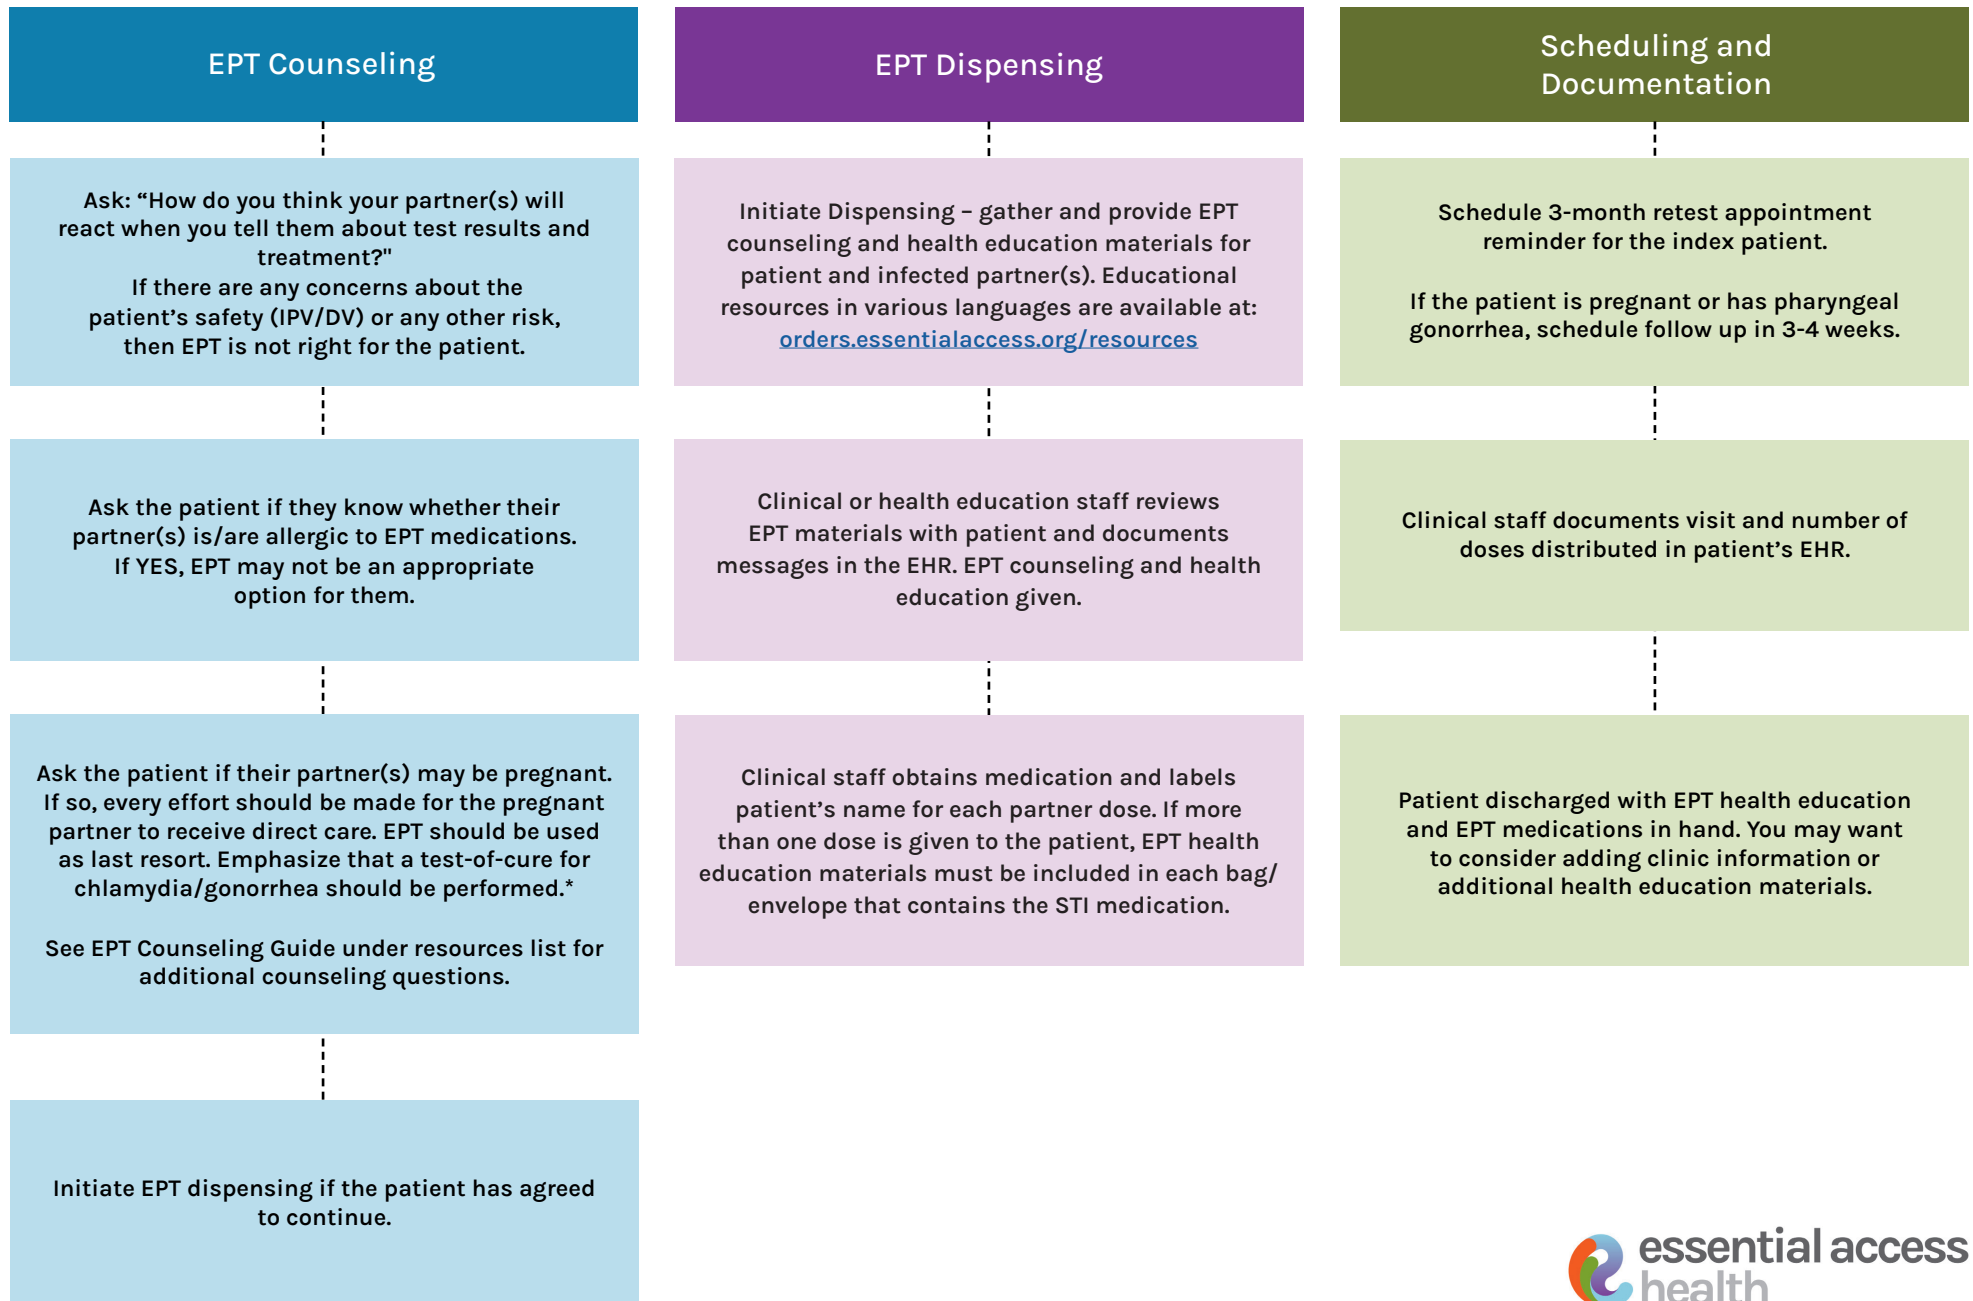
EPT Counseling

Ask: “How do you think your partner(s) will react when you tell them about test results and treatment?"
If there are any concerns about the patient’s safety (IPV/DV) or any other risk, then EPT is not right for the patient.

Ask the patient if they know whether their partner(s) is/are allergic to EPT medications. If YES, EPT may not be an appropriate option for them.

Ask the patient if their partner(s) may be pregnant. If so, every effort should be made for the pregnant partner to receive direct care. EPT should be used as last resort. Emphasize that a test-of-cure for chlamydia/gonorrhea should be performed.*

See EPT Counseling Guide under resources list for additional counseling questions.

Initiate EPT dispensing if the patient has agreed to continue.

EPT Dispensing

Initiate Dispensing – gather and provide EPT counseling and health education materials for patient and infected partner(s). Educational resources in various languages are available at: orders.essentialaccess.org/resources

Clinical or health education staff reviews EPT materials with patient and documents messages in the EHR. EPT counseling and health education given.

Clinical staff obtains medication and labels patient’s name for each partner dose. If more than one dose is given to the patient, EPT health education materials must be included in each bag/envelope that contains the STI medication.

Scheduling and Documentation

Schedule 3-month retest appointment reminder for the index patient.

If the patient is pregnant or has pharyngeal gonorrhea, schedule follow up in 3-4 weeks.

Clinical staff documents visit and number of doses distributed in patient’s EHR.

Patient discharged with EPT health education and EPT medications in hand. You may want to consider adding clinic information or additional health education materials.

essential access health